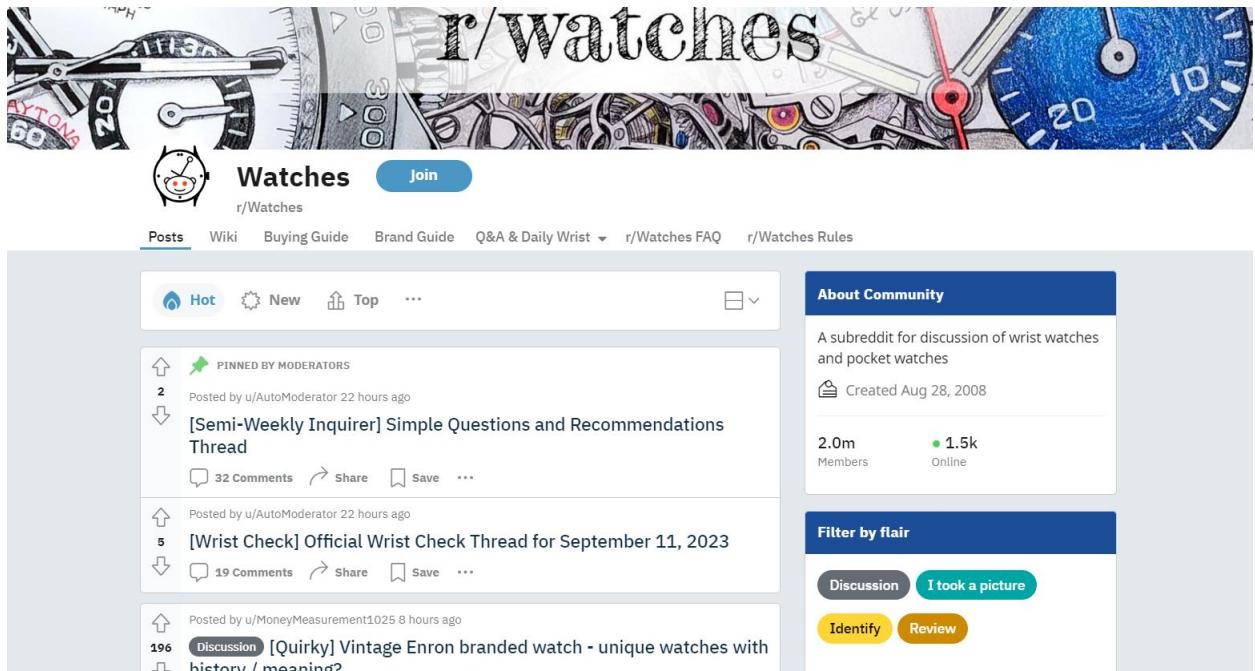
r/watches

DAYTONA

Watches Join
r/Watches

Posts Wiki Buying Guide Brand Guide Q&A & Daily Wrist r/Watches FAQ r/Watches Rules

Hot New Top ···

PINNED BY MODERATORS
2
Posted by u/AutoModerator 22 hours ago
[Semi-Weekly Inquirer] Simple Questions and Recommendations Thread
32 Comments Share Save ···

5
Posted by u/AutoModerator 22 hours ago
[Wrist Check] Official Wrist Check Thread for September 11, 2023
19 Comments Share Save ···

196
Posted by u/MoneyMeasurement1025 8 hours ago
Discussion [Quirky] Vintage Enron branded watch - unique watches with history / meaning?

About Community
A subreddit for discussion of wrist watches and pocket watches
Created Aug 28, 2008
2.0m Members
1.5k Online

Filter by flair
Discussion I took a picture
Identify Review